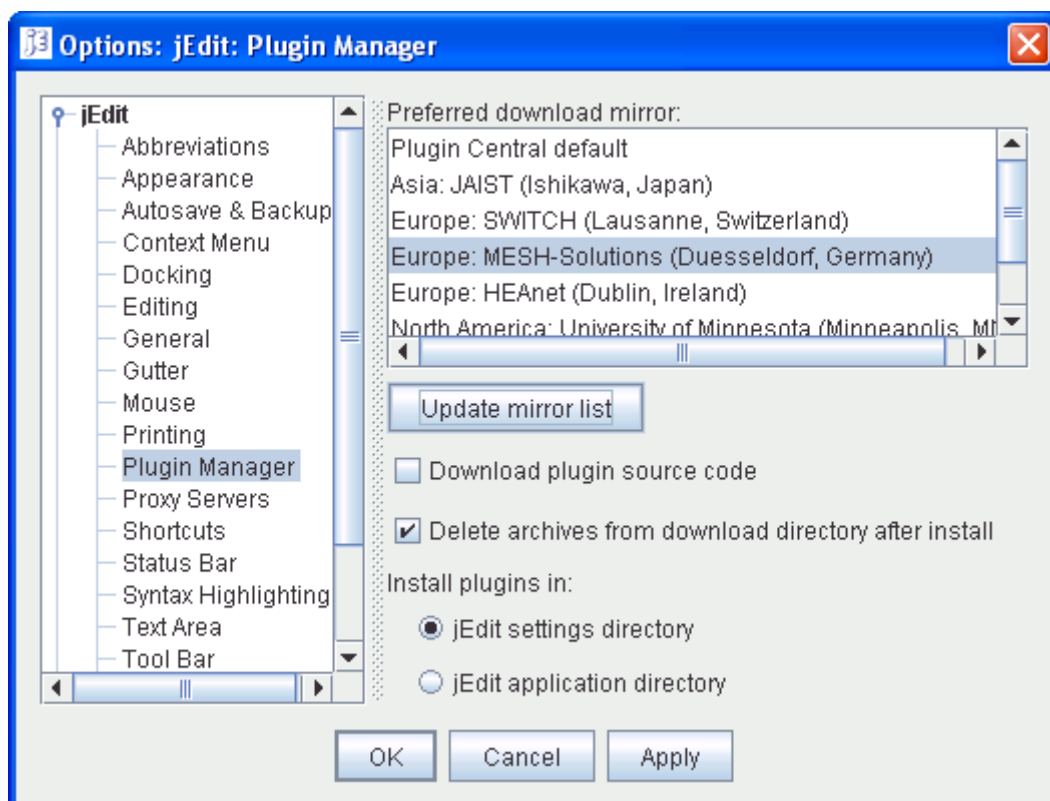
Options: jEdit: Plugin Manager

jEdit
Abbreviations
Appearance
Autosave & Backup
Context Menu
Docking
Editing
General
Gutter
Mouse
Printing
Plugin Manager
Proxy Servers
Shortcuts
Status Bar
Syntax Highlighting
Text Area
Tool Bar

Preferred download mirror:
Plugin Central default
Asia: JAIST (Ishikawa, Japan)
Europe: SWITCH (Lausanne, Switzerland)
Europe: MESH-Solutions (Duesseldorf, Germany)
Europe: HEAnet (Dublin, Ireland)
North America: University of Minnesota (Minneapolis, M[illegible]

Update mirror list

Download plugin source code

Delete archives from download directory after install

Install plugins in:

jEdit settings directory

jEdit application directory

OK Cancel Apply